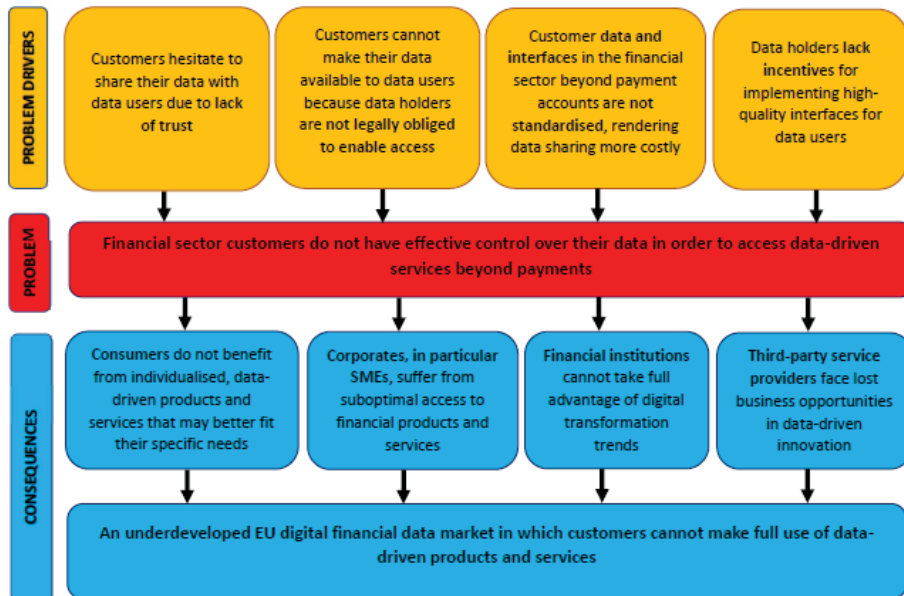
PROBLEM DRIVERS

Customers hesitate to share their data with data users due to lack of trust

Customers cannot make their data available to data users because data holders are not legally obliged to enable access

Customer data and interfaces in the financial sector beyond payment accounts are not standardised, rendering data sharing more costly

Data holders lack incentives for implementing high-quality interfaces for data users

PROBLEM

Financial sector customers do not have effective control over their data in order to access data-driven services beyond payments

CONSEQUENCES

Consumers do not benefit from individualised, data-driven products and services that may better fit their specific needs

Corporates, in particular SMEs, suffer from suboptimal access to financial products and services

Financial institutions cannot take full advantage of digital transformation trends

Third-party service providers face lost business opportunities in data-driven innovation

An underdeveloped EU digital financial data market in which customers cannot make full use of data-driven products and services